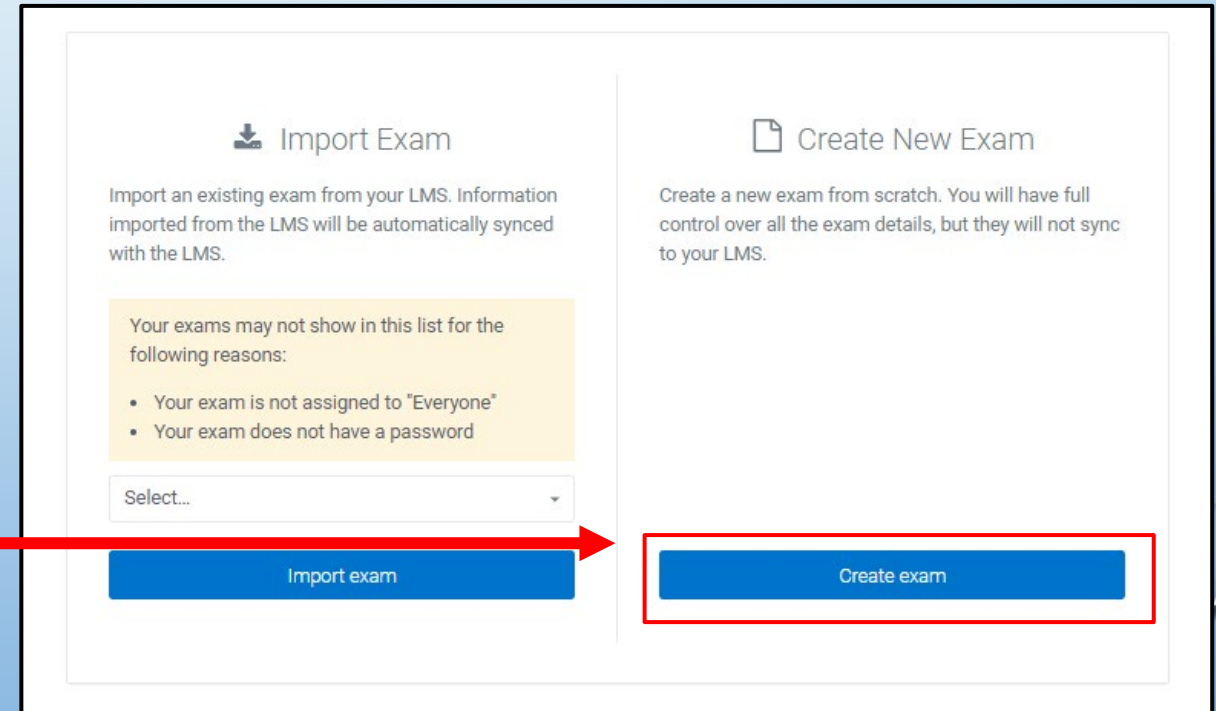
Import Exam

Import an existing exam from your LMS. Information imported from the LMS will be automatically synced with the LMS.

Your exams may not show in this list for the following reasons:

- Your exam is not assigned to "Everyone"
- Your exam does not have a password

Select...

Import exam

Create New Exam

Create a new exam from scratch. You will have full control over all the exam details, but they will not sync to your LMS.

Create exam